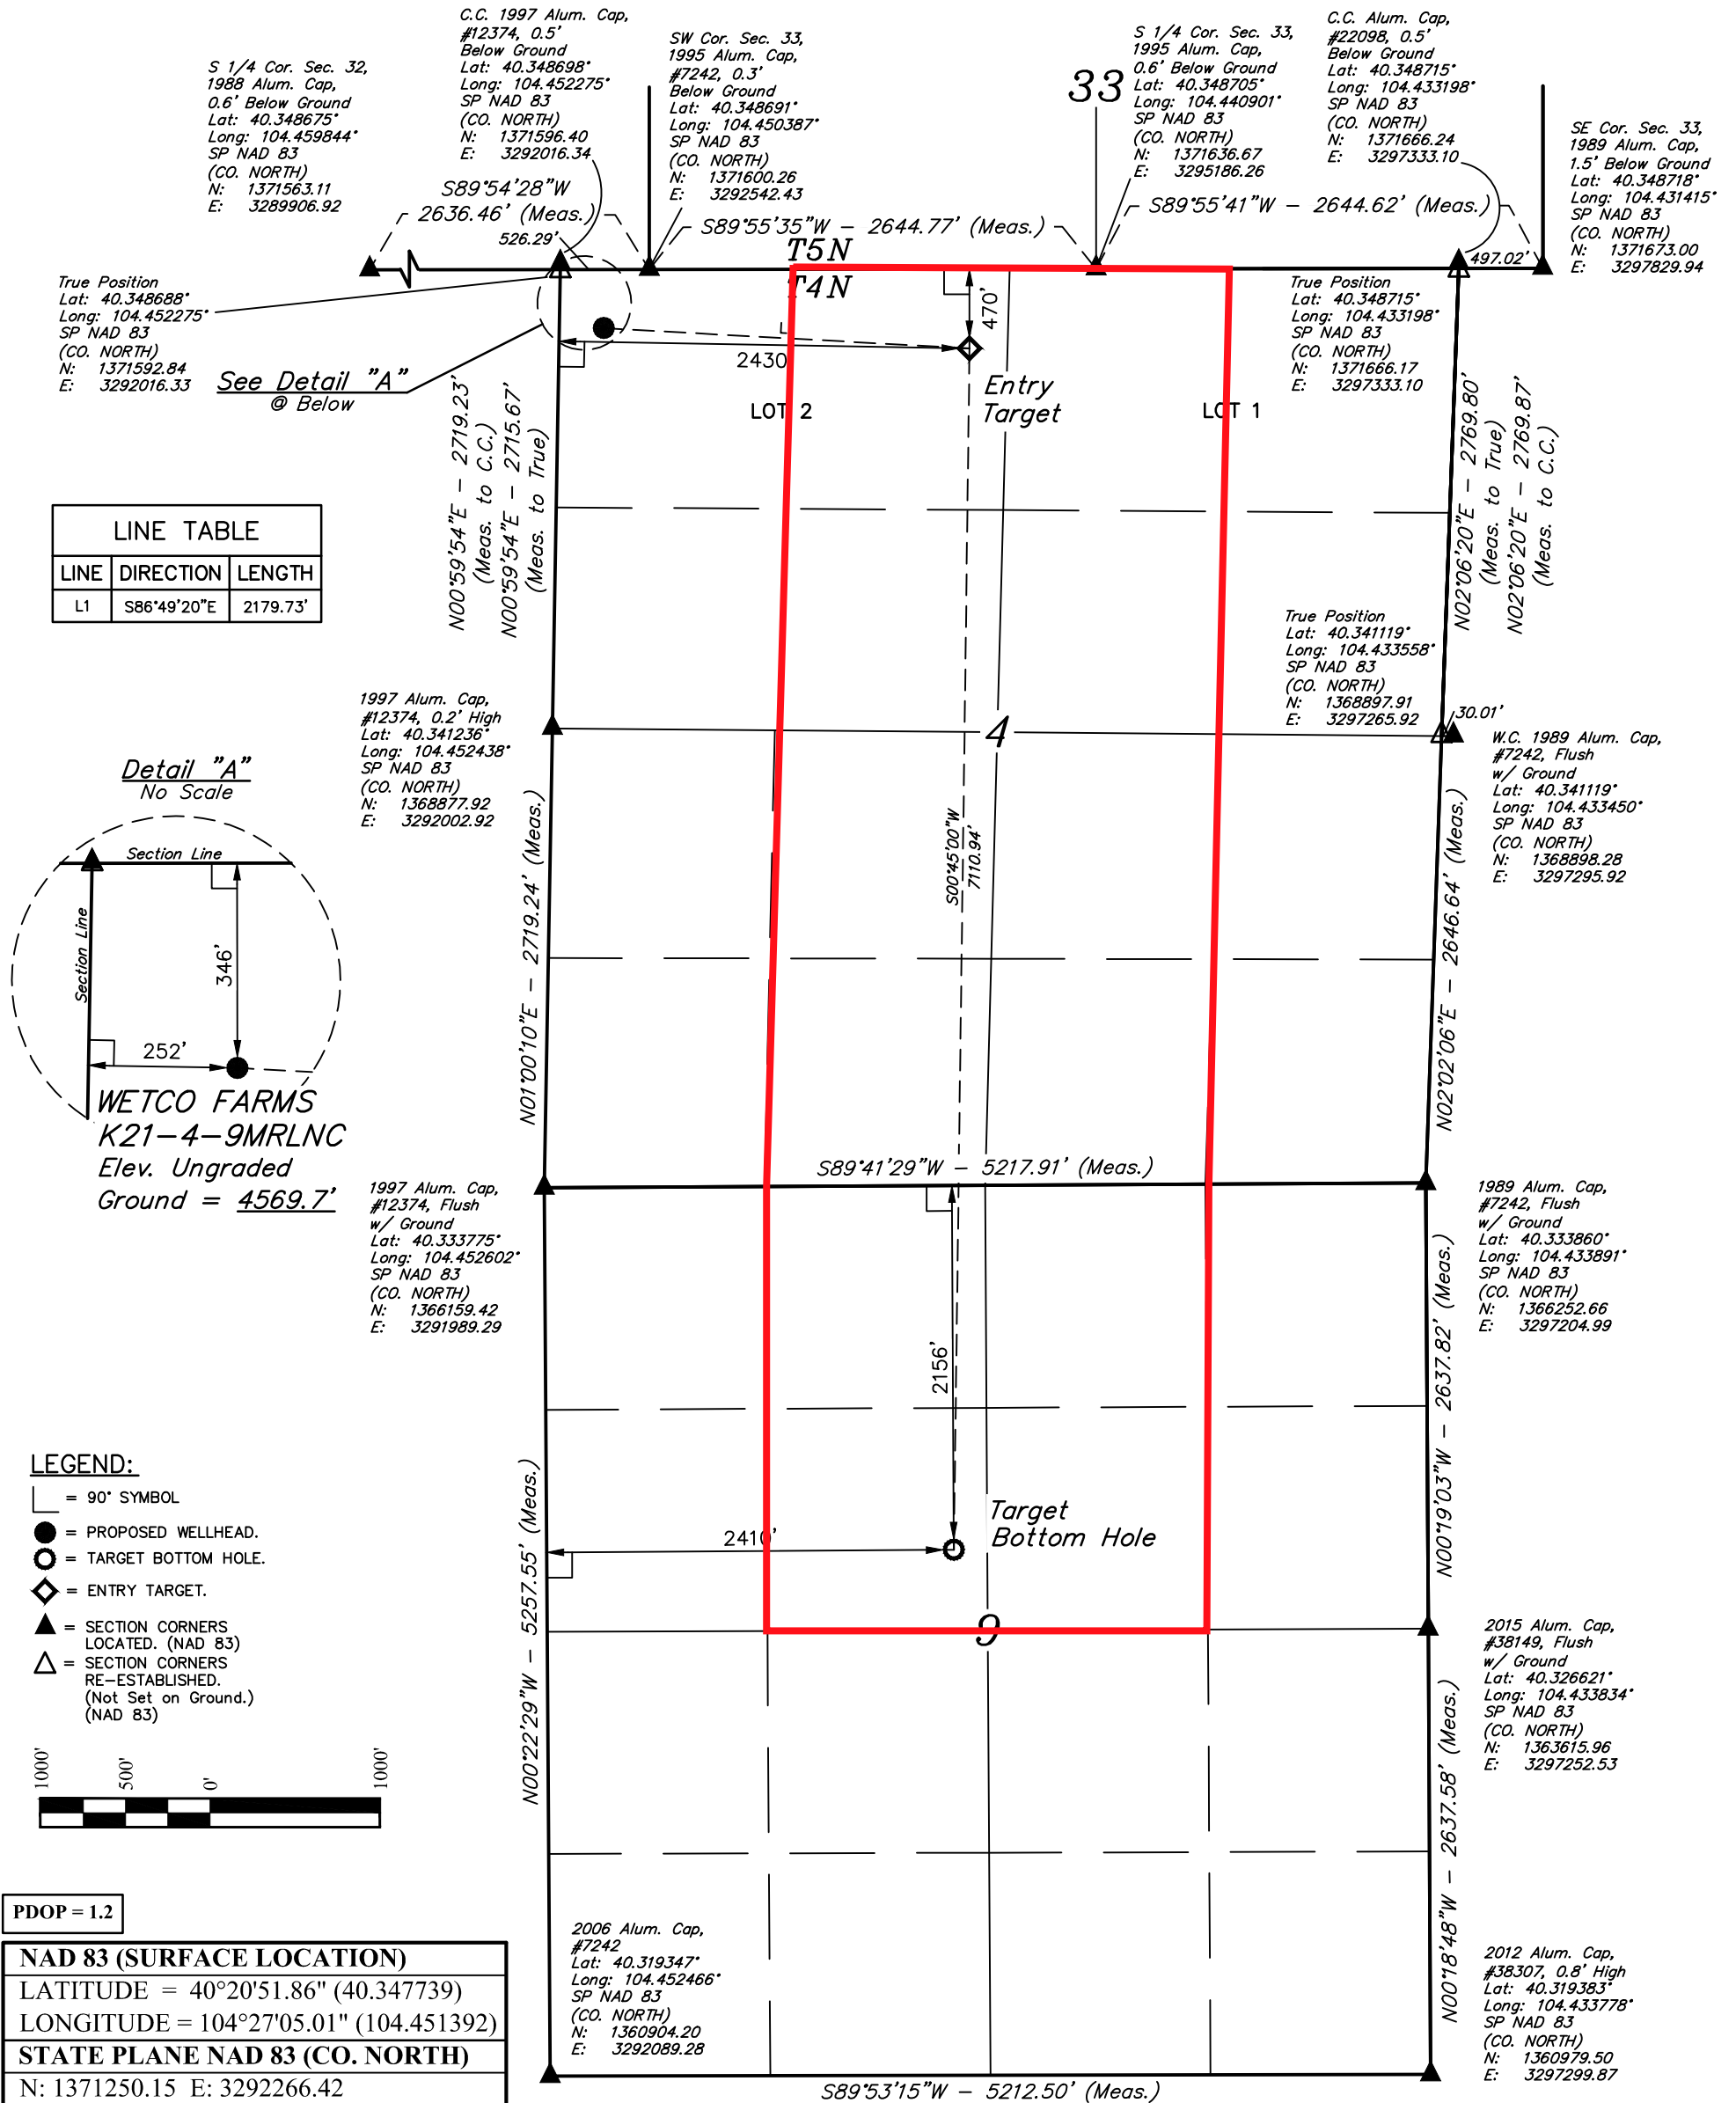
S 1/4 Cor. Sec. 32,
1988 Alum. Cap,
0.6' Below Ground
Lat: 40.348675°
Long: 104.459844°
SP NAD 83
(CO. NORTH)
N: 1371563.11
E: 3289906.92

C.C. 1997 Alum. Cap,
#12374, 0.5'
Below Ground
Lat: 40.348698°
Long: 104.452275°
SP NAD 83
(CO. NORTH)
N: 1371596.40
E: 3292016.34

SW Cor. Sec. 33,
1995 Alum. Cap,
#7242, 0.3'
Below Ground
Lat: 40.348691°
Long: 104.450387°
SP NAD 83
(CO. NORTH)
N: 1371600.26
E: 3292542.43

33

S 1/4 Cor. Sec. 33,
1995 Alum. Cap,
0.6' Below Ground
Lat: 40.348705°
Long: 104.440901°
SP NAD 83
(CO. NORTH)
N: 1371636.67
E: 3295186.26

C.C. Alum. Cap,
#22098, 0.5'
Below Ground
Lat: 40.348715°
Long: 104.433198°
SP NAD 83
(CO. NORTH)
N: 1371666.24
E: 3297333.10

SE Cor. Sec. 33,
1989 Alum. Cap,
1.5' Below Ground
Lat: 40.348718°
Long: 104.431415°
SP NAD 83
(CO. NORTH)
N: 1371673.00
E: 3297829.94

S89°54'28"W
2636.46' (Meas.)
526.29'
S89°55'35"W – 2644.77' (Meas.)
S89°55'41"W – 2644.62' (Meas.)
497.02'
T5N
T4N

True Position
Lat: 40.348688°
Long: 104.452275°
SP NAD 83
(CO. NORTH)
N: 1371592.84
E: 3292016.33

See Detail "A"
@ Below

470'
2430'
Entry
Target
LOT 2
LOT 1

True Position
Lat: 40.348715°
Long: 104.433198°
SP NAD 83
(CO. NORTH)
N: 1371666.17
E: 3297333.10

N00°59'54"E – 2719.23' (Meas. to C.C.)
N00°59'54"E – 2715.67' (Meas. to True)
N02°06'20"E – 2769.80' (Meas. to True)
N02°06'20"E – 2769.87' (Meas. to C.C.)

| LINE TABLE | | |
|---|---|---|
| LINE | DIRECTION | LENGTH |
| L1 | S86°49'20"E | 2179.73' |

True Position
Lat: 40.341119°
Long: 104.433558°
SP NAD 83
(CO. NORTH)
N: 1368897.91
E: 3297265.92

30.01'

1997 Alum. Cap,
#12374, 0.2' High
Lat: 40.341236°
Long: 104.452438°
SP NAD 83
(CO. NORTH)
N: 1368877.92
E: 3292002.92

4

W.C. 1989 Alum. Cap,
#7242, Flush
w/ Ground
Lat: 40.341119°
Long: 104.433450°
SP NAD 83
(CO. NORTH)
N: 1368898.28
E: 3297295.92

Detail "A"
No Scale
Section Line
Section Line
346'
252'
WETCO FARMS
K21-4-9MRLNC
Elev. Ungraded
Ground = 4569.7'

N01°00'10"E – 2719.24' (Meas.)
S00°45'00"W
7110.94'
N02°02'06"E – 2646.64' (Meas.)

S89°41'29"W – 5217.91' (Meas.)

1997 Alum. Cap,
#12374, Flush
w/ Ground
Lat: 40.333775°
Long: 104.452602°
SP NAD 83
(CO. NORTH)
N: 1366159.42
E: 3291989.29

1989 Alum. Cap,
#7242, Flush
w/ Ground
Lat: 40.333860°
Long: 104.433891°
SP NAD 83
(CO. NORTH)
N: 1366252.66
E: 3297204.99

2156'
N00°19'03"W – 2637.82' (Meas.)

LEGEND:
= 90° SYMBOL
= PROPOSED WELLHEAD.
= TARGET BOTTOM HOLE.
= ENTRY TARGET.
= SECTION CORNERS LOCATED. (NAD 83)
= SECTION CORNERS RE-ESTABLISHED. (Not Set on Ground.) (NAD 83)

2410'
Target
Bottom Hole
9

N00°22'29"W – 5257.55' (Meas.)

2015 Alum. Cap,
#38149, Flush
w/ Ground
Lat: 40.326621°
Long: 104.433834°
SP NAD 83
(CO. NORTH)
N: 1363615.96
E: 3297252.53

1000' 500' 0' 1000'

N00°18'48"W – 2637.58' (Meas.)

PDOP = 1.2

2006 Alum. Cap,
#7242
Lat: 40.319347°
Long: 104.452466°
SP NAD 83
(CO. NORTH)
N: 1360904.20
E: 3292089.28

2012 Alum. Cap,
#38307, 0.8' High
Lat: 40.319383°
Long: 104.433778°
SP NAD 83
(CO. NORTH)
N: 1360979.50
E: 3297299.87

NAD 83 (SURFACE LOCATION)
LATITUDE = 40°20'51.86" (40.347739)
LONGITUDE = 104°27'05.01" (104.451392)
STATE PLANE NAD 83 (CO. NORTH)
N: 1371250.15 E: 3292266.42

S89°53'15"W – 5212.50' (Meas.)